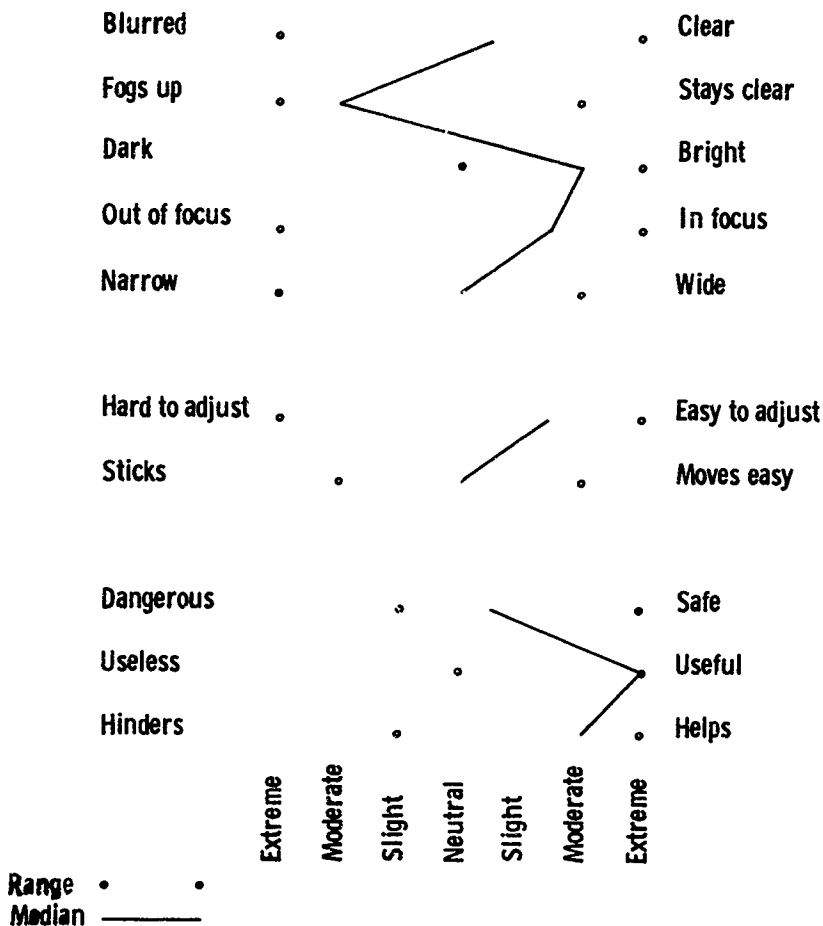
Blurred Clear
Fogs up Stays clear
Dark Bright
Out of focus In focus
Narrow Wide

Hard to adjust Easy to adjust
Sticks Moves easy

Dangerous Safe
Useless Useful
Hinders Helps

Extreme Moderate Slight Neutral Slight Moderate Extreme

Range
Median